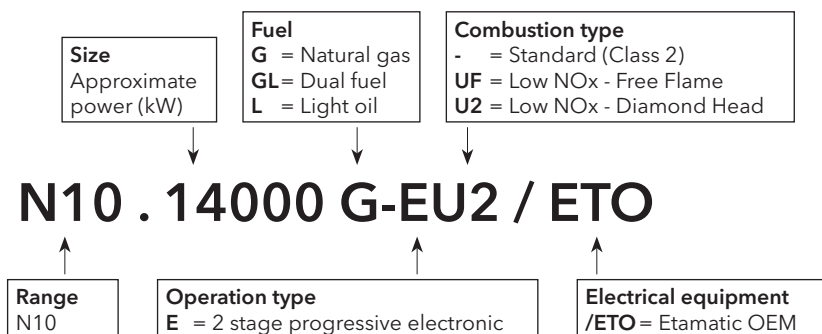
Size
Approximate power (kW)

Fuel
G = Natural gas
GL = Dual fuel
L = Light oil

Combustion type
- = Standard (Class 2)
UF = Low NOx - Free Flame
U2 = Low NOx - Diamond Head

N10 . 14000 G-EU2 / ETO

Range
N10

Operation type
E = 2 stage progressive electronic

Electrical equipment
/ETO = Etamatic OEM